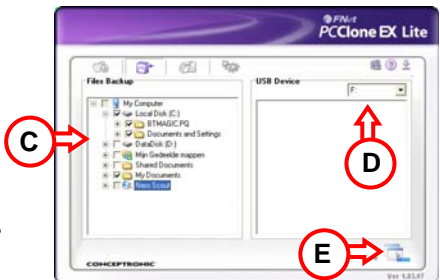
FNet
PCClone EX Lite

Files Backup
My Computer
Local Disk (C:)
BTMAGIC.PQ
Documents and Settings
DataDisk (D:)
Mijn Gedeelde mappen
Shared Documents
My Documents
Neo Scout

USB Device
F:

C
D
E

CONCEPTRONIC
Ver 1.03.07